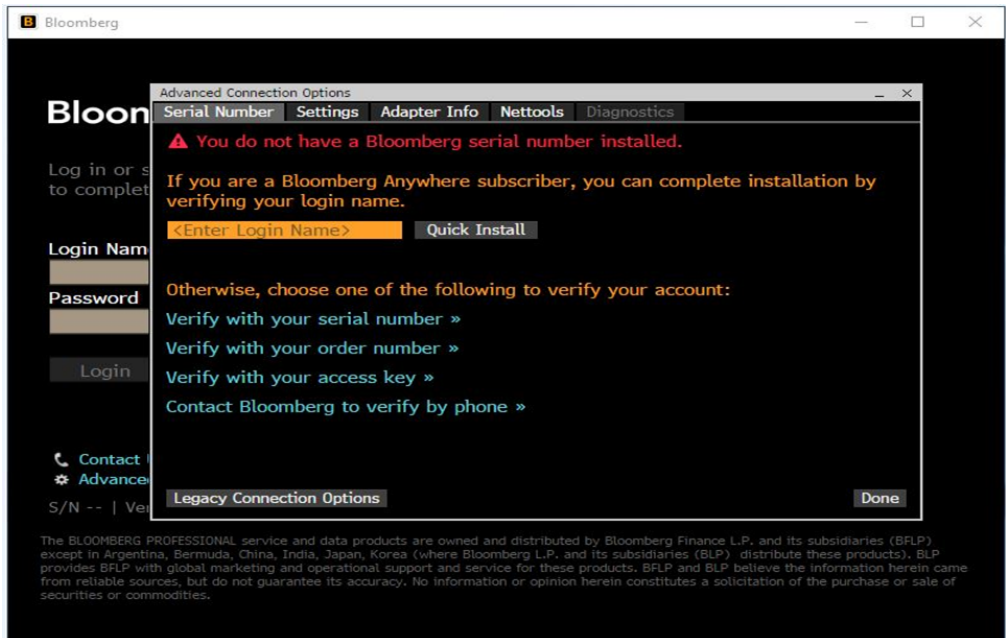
Bloomberg

Bloom

Log in or s
to complet

Login Nam

Password

Login

Contact
Advance
S/N -- | Ver

Advanced Connection Options

Serial Number | Settings | Adapter Info | Nettools | Diagnostics

You do not have a Bloomberg serial number installed.

If you are a Bloomberg Anywhere subscriber, you can complete installation by verifying your login name.

<Enter Login Name>

Quick Install

Otherwise, choose one of the following to verify your account:

Verify with your serial number »

Verify with your order number »

Verify with your access key »

Contact Bloomberg to verify by phone »

Legacy Connection Options

Done

The BLOOMBERG PROFESSIONAL service and data products are owned and distributed by Bloomberg Finance L.P. and its subsidiaries (BFLP) except in Argentina, Bermuda, China, India, Japan, Korea (where Bloomberg L.P. and its subsidiaries (BLP) distribute these products). BLP provides BFLP with global marketing and operational support and service for these products. BFLP and BLP believe the information herein came from reliable sources, but do not guarantee its accuracy. No information or opinion herein constitutes a solicitation of the purchase or sale of securities or commodities.